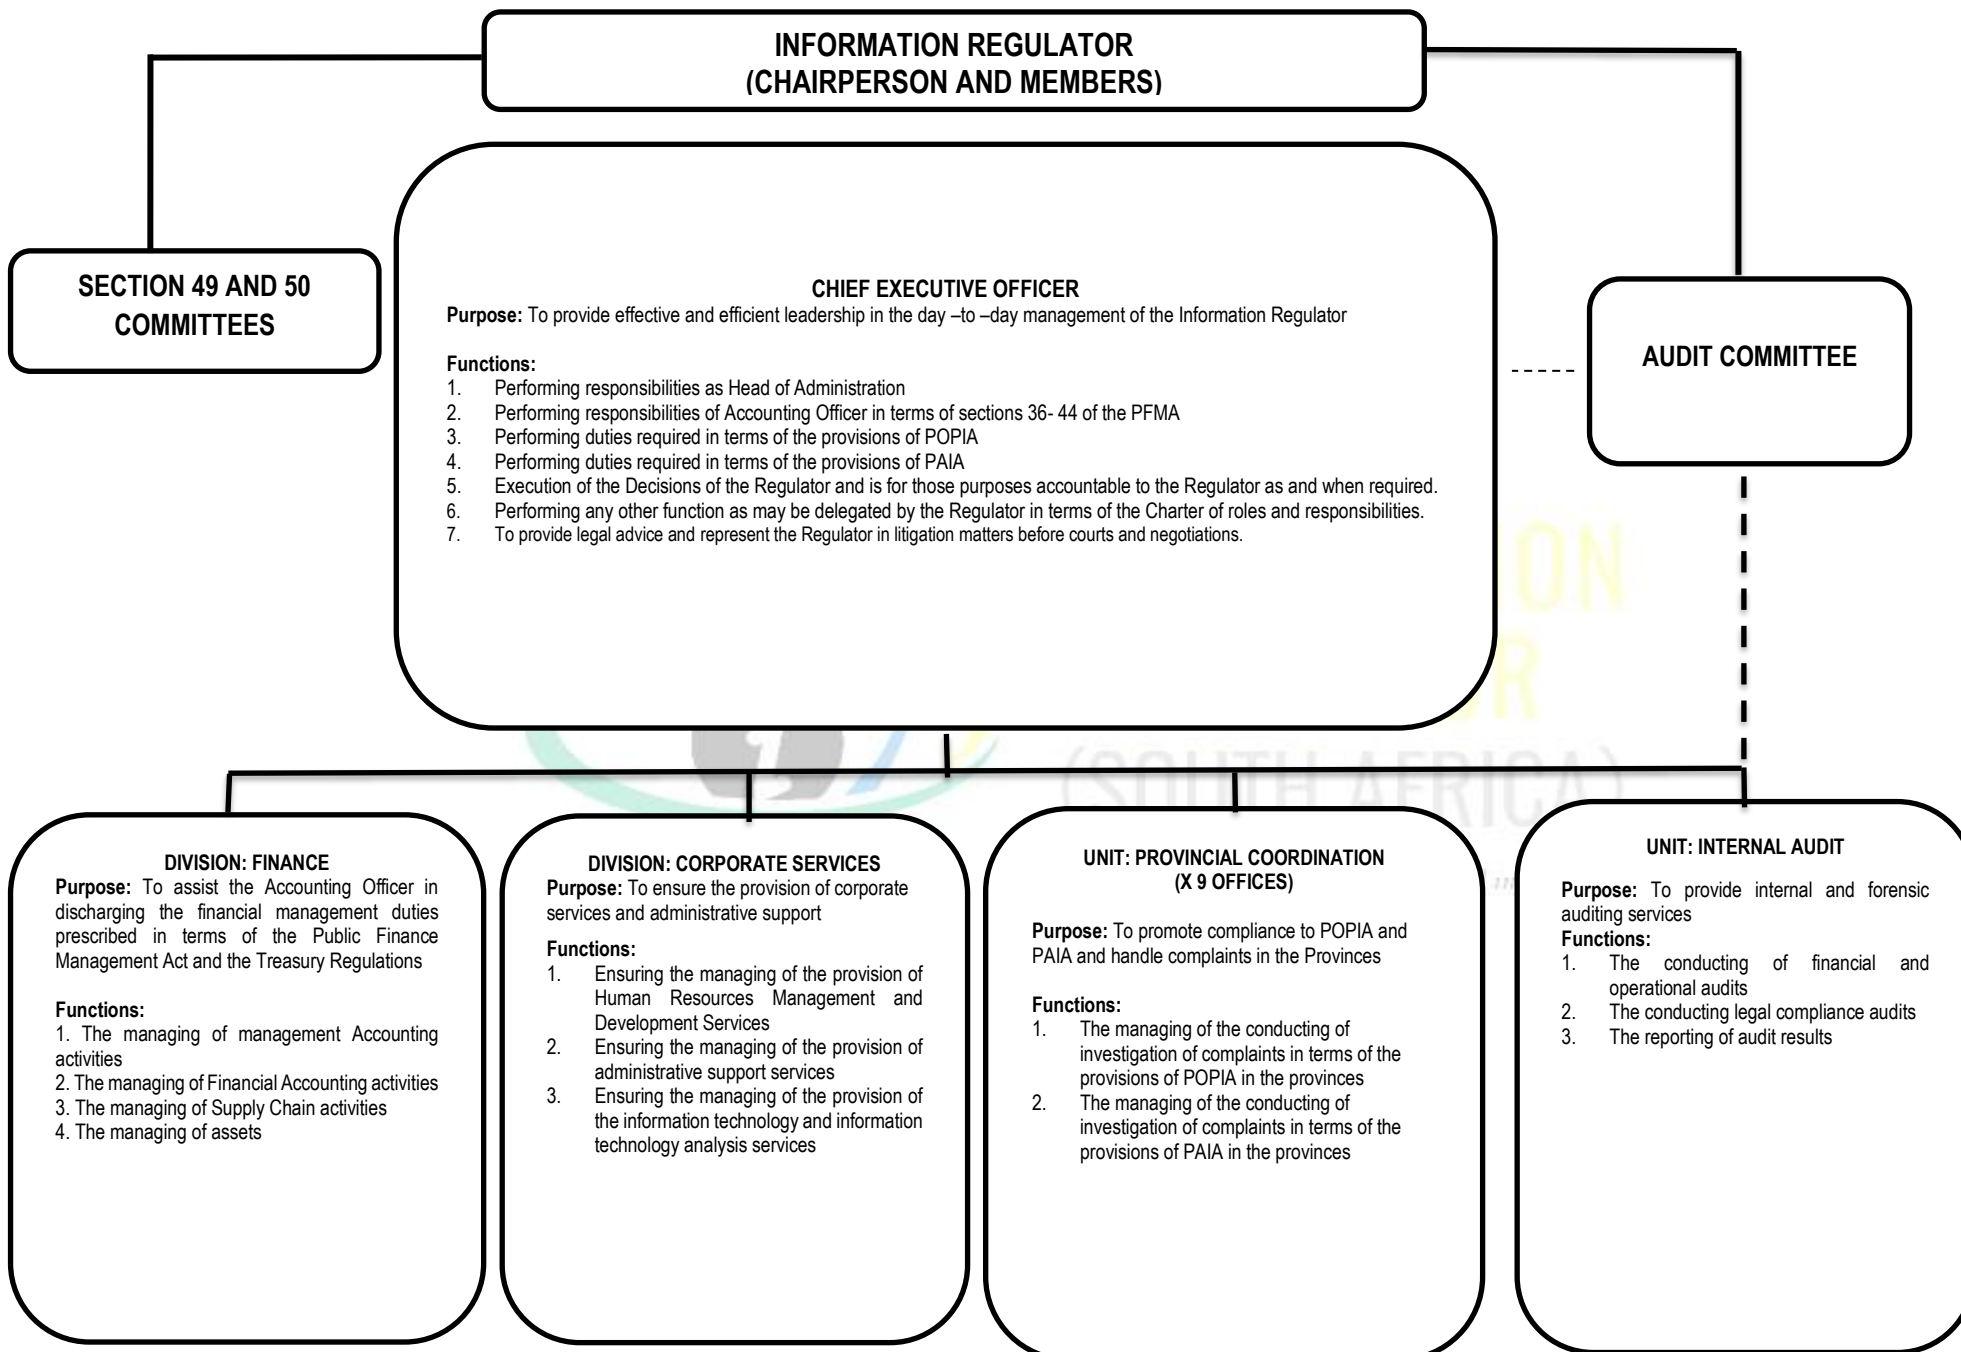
INFORMATION REGULATOR
(CHAIRPERSON AND MEMBERS)

SECTION 49 AND 50 COMMITTEES

CHIEF EXECUTIVE OFFICER
**Purpose:** To provide effective and efficient leadership in the day –to –day management of the Information Regulator

**Functions:**
1. Performing responsibilities as Head of Administration
2. Performing responsibilities of Accounting Officer in terms of sections 36- 44 of the PFMA
3. Performing duties required in terms of the provisions of POPIA
4. Performing duties required in terms of the provisions of PAIA
5. Execution of the Decisions of the Regulator and is for those purposes accountable to the Regulator as and when required.
6. Performing any other function as may be delegated by the Regulator in terms of the Charter of roles and responsibilities.
7. To provide legal advice and represent the Regulator in litigation matters before courts and negotiations.

AUDIT COMMITTEE

DIVISION: FINANCE
**Purpose:** To assist the Accounting Officer in discharging the financial management duties prescribed in terms of the Public Finance Management Act and the Treasury Regulations

**Functions:**
1. The managing of management Accounting activities
2. The managing of Financial Accounting activities
3. The managing of Supply Chain activities
4. The managing of assets

DIVISION: CORPORATE SERVICES
**Purpose:** To ensure the provision of corporate services and administrative support

**Functions:**
1. Ensuring the managing of the provision of Human Resources Management and Development Services
2. Ensuring the managing of the provision of administrative support services
3. Ensuring the managing of the provision of the information technology and information technology analysis services

UNIT: PROVINCIAL COORDINATION
(X 9 OFFICES)

**Purpose:** To promote compliance to POPIA and PAIA and handle complaints in the Provinces

**Functions:**
1. The managing of the conducting of investigation of complaints in terms of the provisions of POPIA in the provinces
2. The managing of the conducting of investigation of complaints in terms of the provisions of PAIA in the provinces

UNIT: INTERNAL AUDIT

**Purpose:** To provide internal and forensic auditing services
**Functions:**
1. The conducting of financial and operational audits
2. The conducting legal compliance audits
3. The reporting of audit results